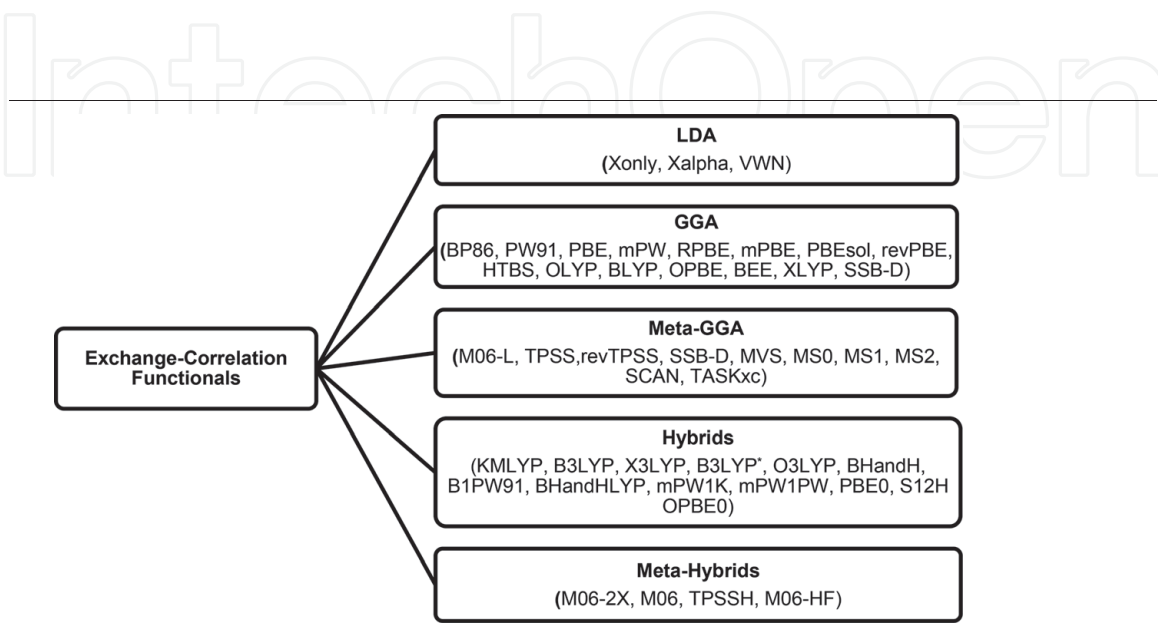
IntechOpen

Exchange-Correlation Functionals

LDA
(Xonly, Xalpha, VWN)

GGA
(BP86, PW91, PBE, mPW, RPBE, mPBE, PBEsol, revPBE, HTBS, OLYP, BLYP, OPBE, BEE, XLYP, SSB-D)

Meta-GGA
(M06-L, TPSS,revTPSS, SSB-D, MVS, MS0, MS1, MS2, SCAN, TASKxc)

Hybrids
(KMLYP, B3LYP, X3LYP, B3LYP*, O3LYP, BHandH, B1PW91, BHandHLYP, mPW1K, mPW1PW, PBE0, S12H OPBE0)

Meta-Hybrids
(M06-2X, M06, TPSSH, M06-HF)